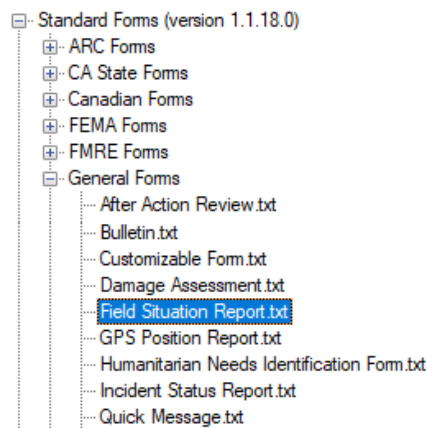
Standard Forms (version 1.1.18.0)
ARC Forms
CA State Forms
Canadian Forms
FEMA Forms
FMRE Forms
General Forms
After Action Review.txt
Bulletin.txt
Customizable Form.txt
Damage Assessment.txt
Field Situation Report.txt
GPS Position Report.txt
Humanitarian Needs Identification Form.txt
Incident Status Report.txt
Quick Message.txt